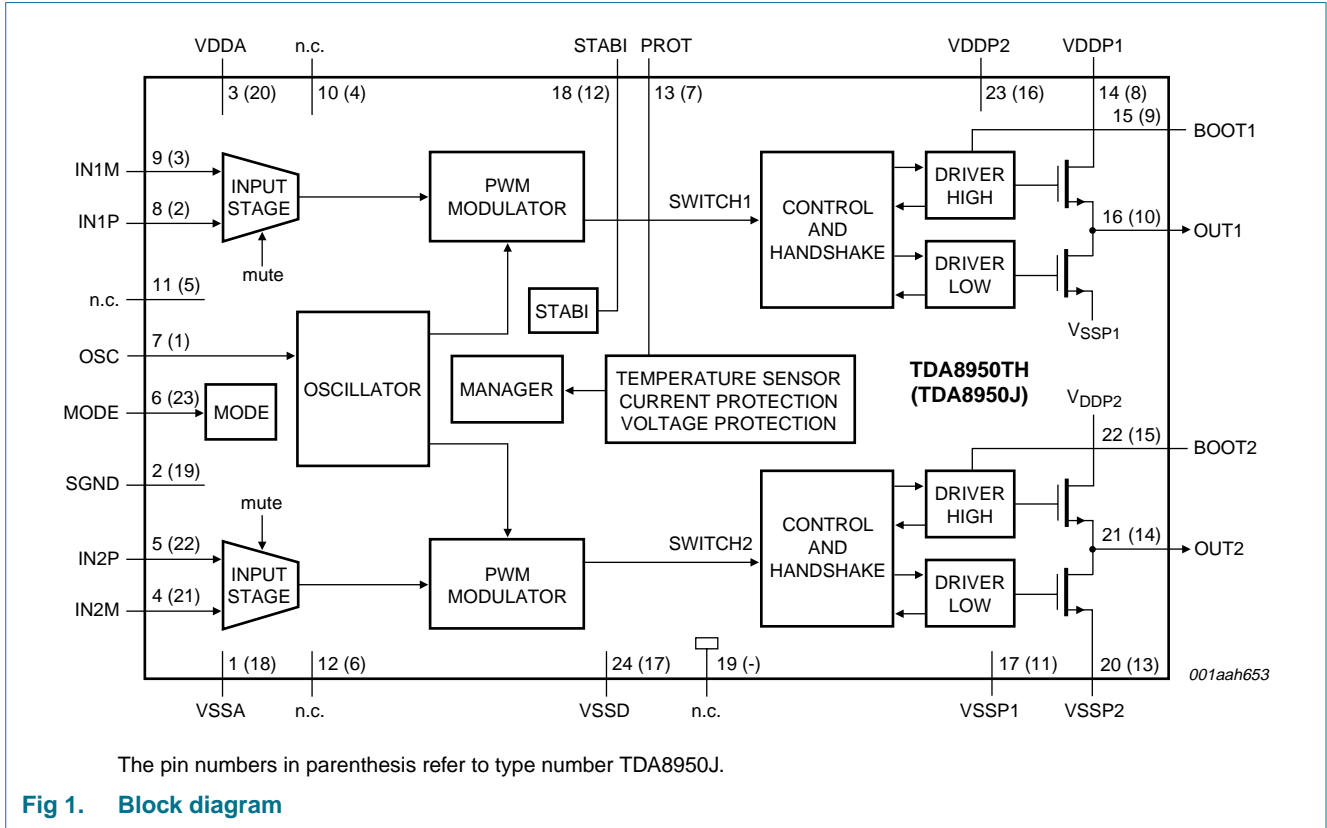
VDDA
n.c.
STABI
PROT
VDDP2
VDDP1
3 (20)
10 (4)
18 (12)
13 (7)
23 (16)
14 (8)
15 (9)
BOOT1
IN1M
9 (3)
INPUT STAGE
PWM MODULATOR
SWITCH1
CONTROL AND HANDSHAKE
DRIVER HIGH
IN1P
8 (2)
16 (10)
OUT1
mute
DRIVER LOW
n.c.
11 (5)
STABI
$V_{SSP1}$
OSC
7 (1)
OSCILLATOR
MANAGER
TEMPERATURE SENSOR CURRENT PROTECTION VOLTAGE PROTECTION
TDA8950TH (TDA8950J)
MODE
6 (23)
MODE
$V_{DDP2}$
22 (15)
BOOT2
SGND
2 (19)
mute
DRIVER HIGH
CONTROL AND HANDSHAKE
IN2P
5 (22)
SWITCH2
21 (14)
OUT2
INPUT STAGE
PWM MODULATOR
DRIVER LOW
IN2M
4 (21)
1 (18)
12 (6)
24 (17)
19 (-)
17 (11)
20 (13)
001aah653
VSSA
n.c.
VSSD
n.c.
VSSP1
VSSP2

The pin numbers in parenthesis refer to type number TDA8950J.

Fig 1. Block diagram